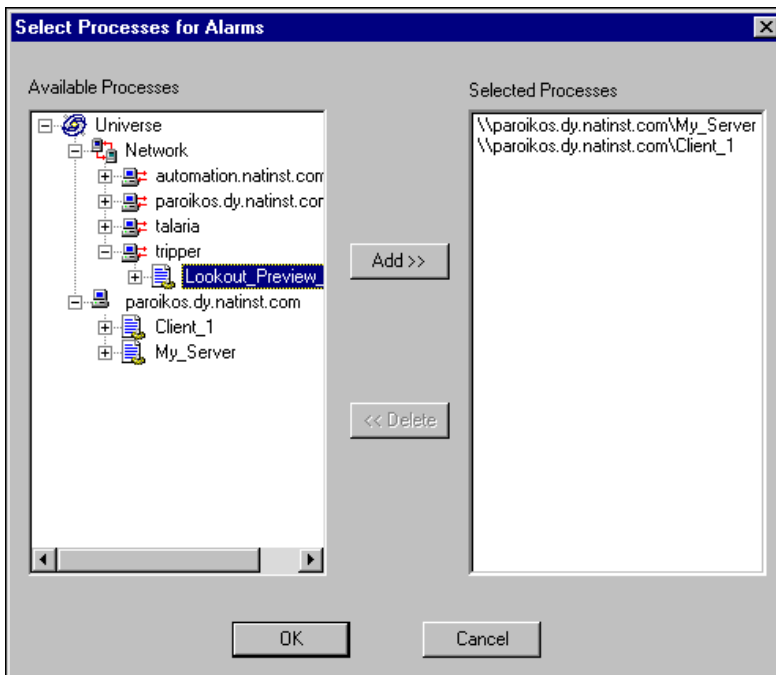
Select Processes for Alarms

Available Processes

Universe
Network
automation.natinst.com
paroikos.dy.natinst.cor
talaria
tripper
Lookout_Preview_
paroikos.dy.natinst.com
Client_1
My_Server

Add >>

<< Delete

Selected Processes

\\paroikos.dy.natinst.com\My_Server
\\paroikos.dy.natinst.com\Client_1

OK

Cancel